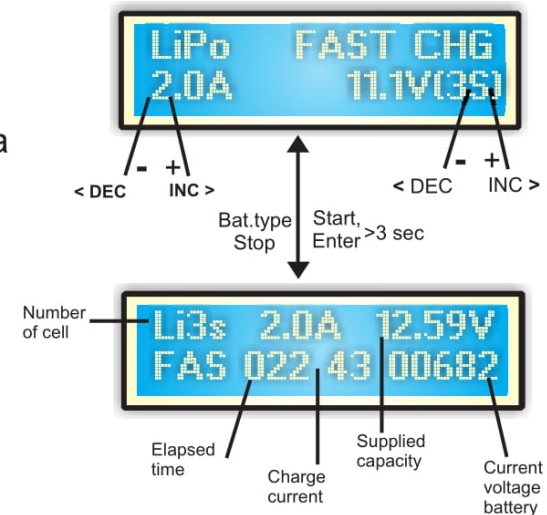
a

LiPo FAST CHG
2.0A 11.1V(3S)

- +
< DEC INC >

- +
< DEC INC >

Bat.type Stop

Start, Enter >3 sec

Number of cell

Li3s 2.0A 12.59V
FAS 022 43 00682

Elapsed time

Charge current

Supplied capacity

Current voltage battery